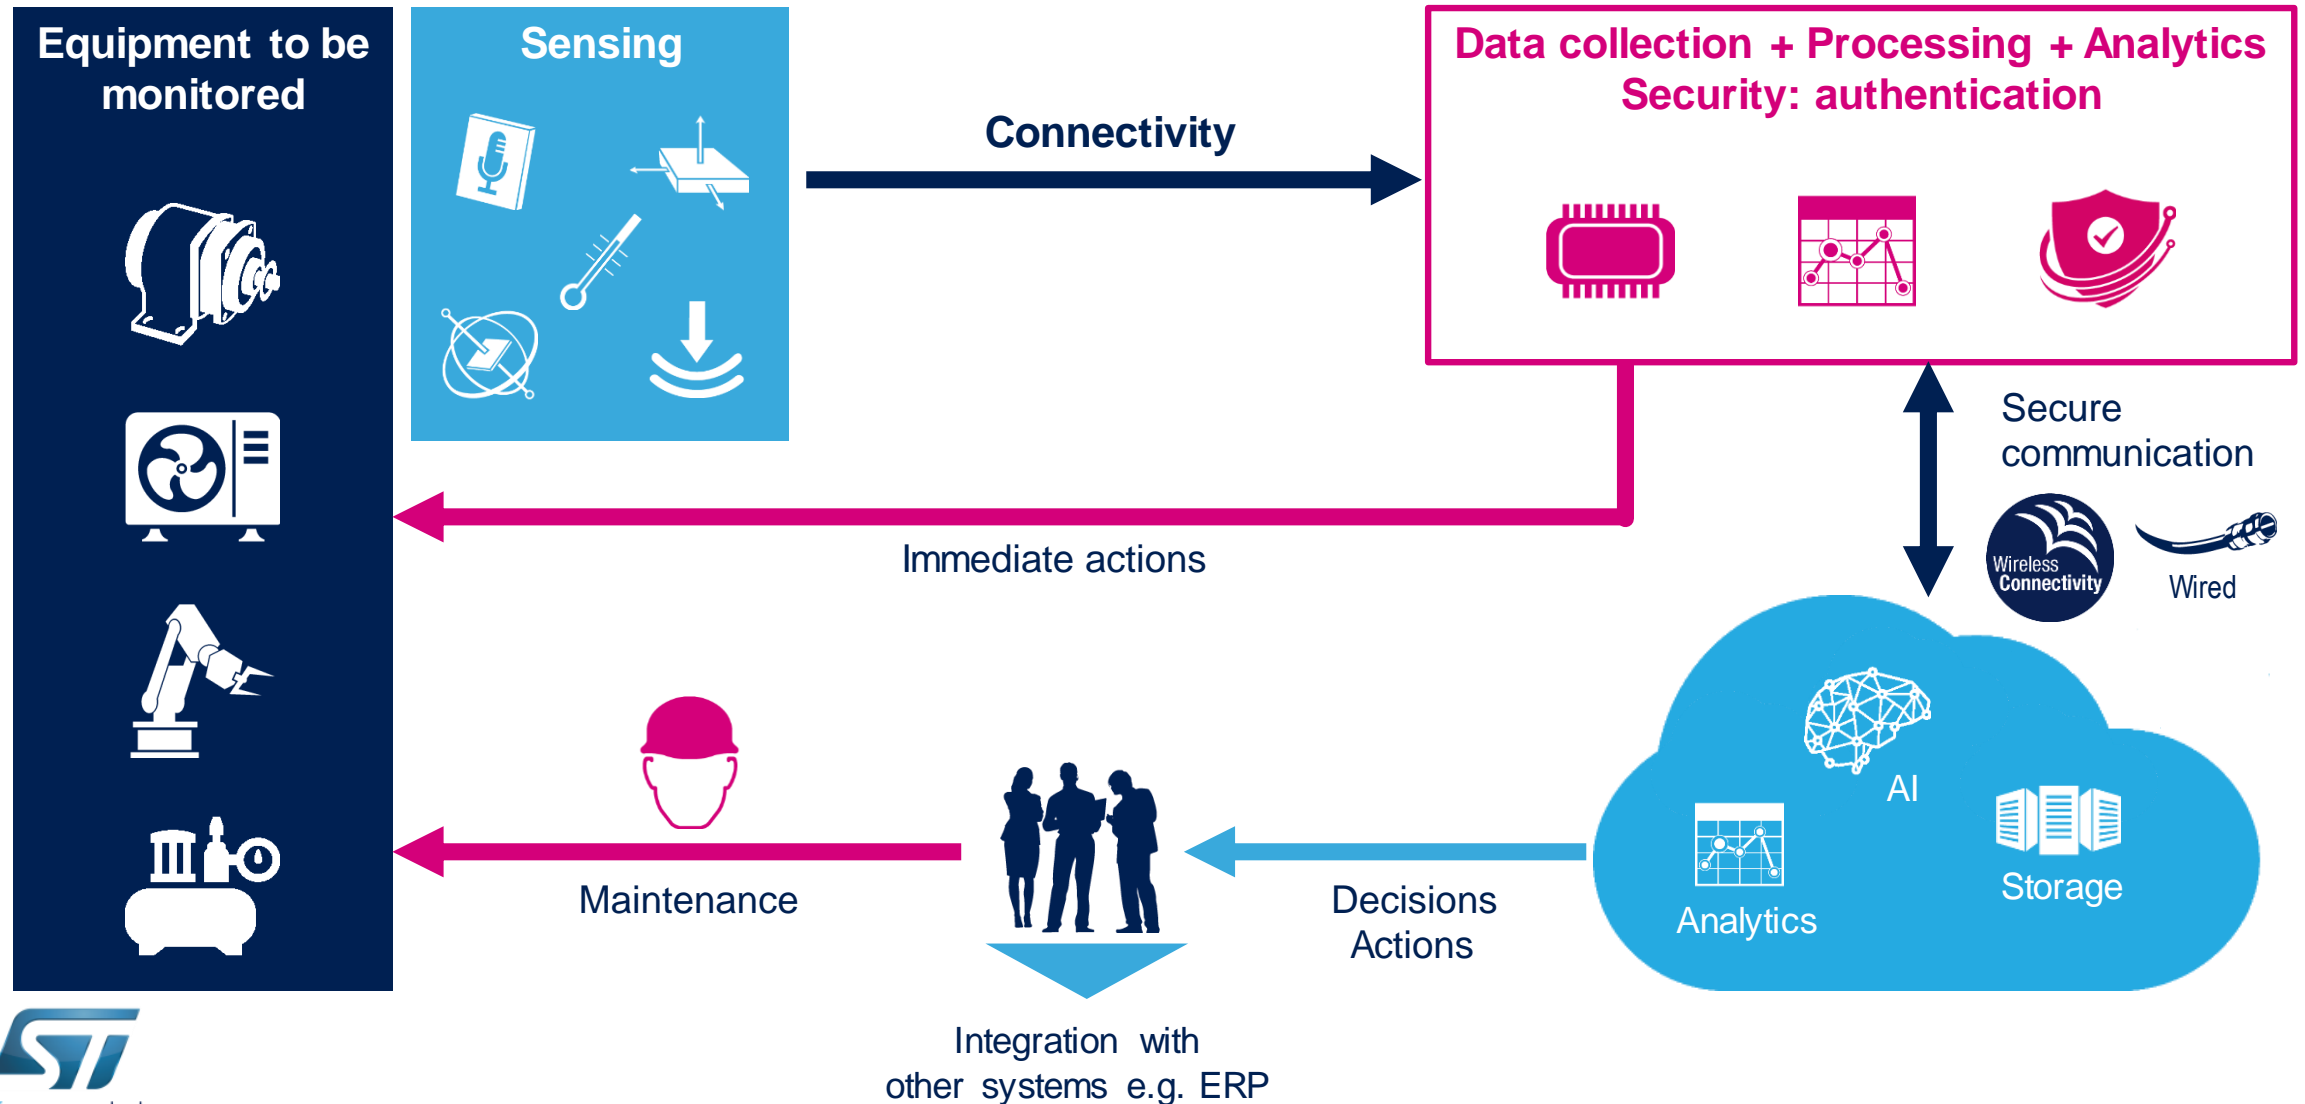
Equipment to be monitored

Sensing

Connectivity

Data collection + Processing + Analytics
Security: authentication

Secure communication

Wireless Connectivity

Wired

Immediate actions

AI

Storage

Analytics

Maintenance

Decisions
Actions

Integration with other systems e.g. ERP